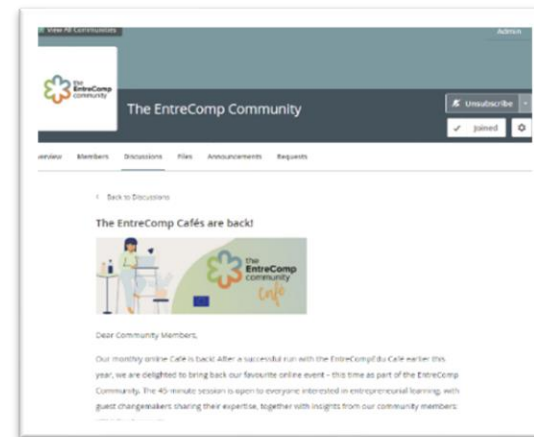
View All Communities

Admin

the EntreComp community

The EntreComp Community

Unsubscribe

Joined

verview Members Discussions Files Announcements Requests

< Back to Discussions

The EntreComp Cafés are back!

the EntreComp community café

Dear Community Members,

Our monthly online Café is back! After a successful run with the EntreComp@Edu Café earlier this year, we are delighted to bring back our favourite online event – this time as part of the EntreComp Community. The 45-minute session is open to everyone interested in entrepreneurial learning, with guest changemakers sharing their expertise, together with insights from our community members: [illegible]